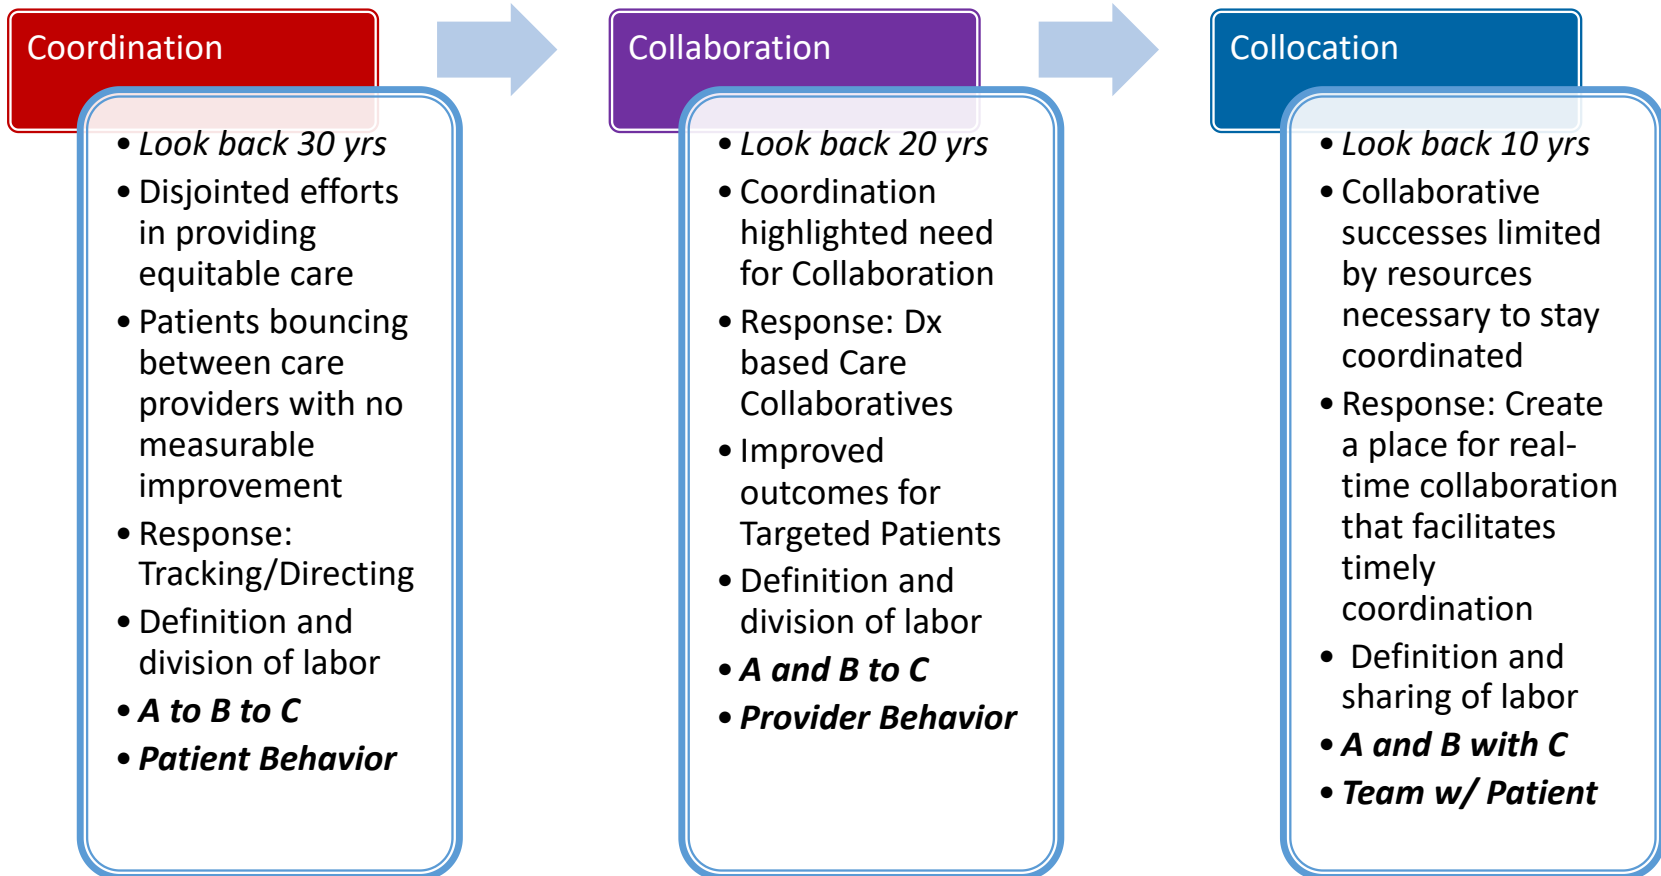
Coordination

- *Look back 30 yrs*
- Disjointed efforts in providing equitable care
- Patients bouncing between care providers with no measurable improvement
- Response: Tracking/Directing
- Definition and division of labor
- ***A to B to C***
- ***Patient Behavior***

Collaboration

- *Look back 20 yrs*
- Coordination highlighted need for Collaboration
- Response: Dx based Care Collaboratives
- Improved outcomes for Targeted Patients
- Definition and division of labor
- ***A and B to C***
- ***Provider Behavior***

Collocation

- *Look back 10 yrs*
- Collaborative successes limited by resources necessary to stay coordinated
- Response: Create a place for real-time collaboration that facilitates timely coordination
- Definition and sharing of labor
- ***A and B with C***
- ***Team w/ Patient***